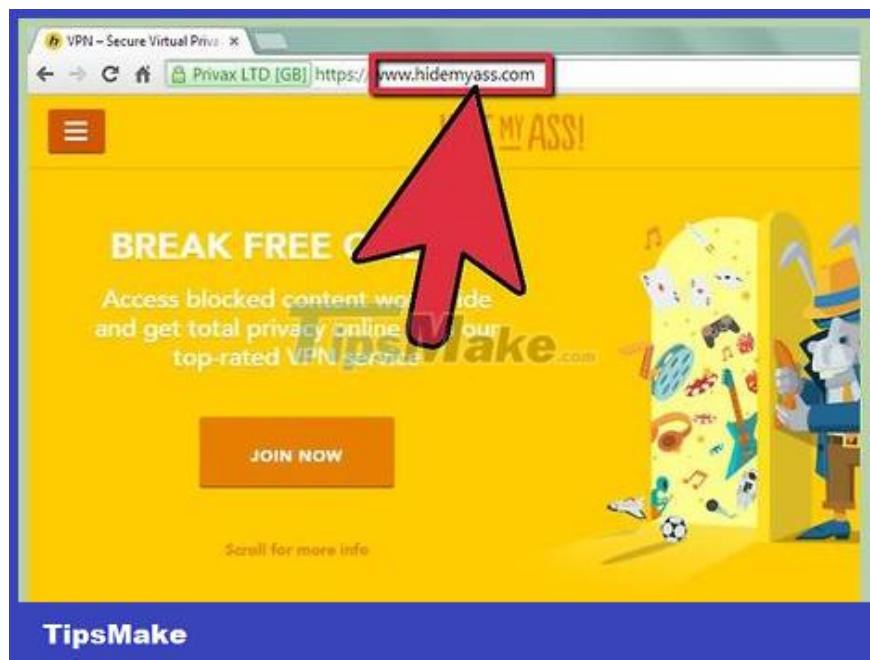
VPN – Secure Virtual Priva ×

Privax LTD [GB] https://www.hidemyass.com

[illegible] MY ASS!

BREAK FREE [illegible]

Access blocked content wo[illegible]ide and get total privacy online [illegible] our top-rated VPN service

TipsMake.com

JOIN NOW

Scroll for more info

TipsMake